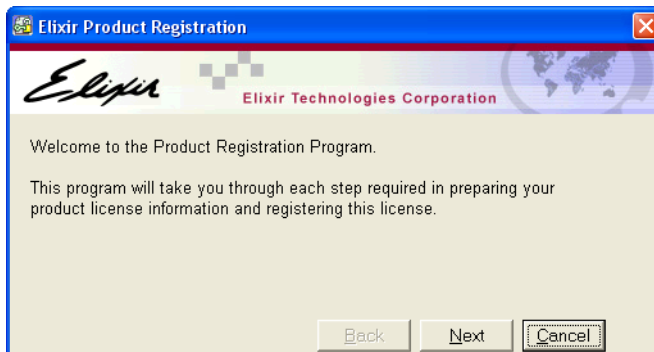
Elixir Product Registration

Elixir

Elixir Technologies Corporation

Welcome to the Product Registration Program.

This program will take you through each step required in preparing your product license information and registering this license.

Back
Next
Cancel